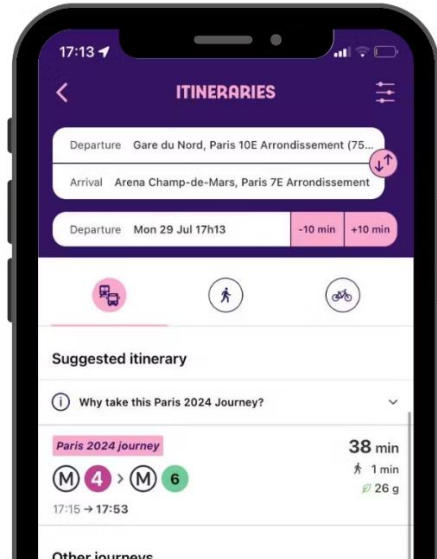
17:13

ITINERARIES

Departure Gare du Nord, Paris 10E Arrondissement (75...

Arrival Arena Champ-de-Mars, Paris 7E Arrondissement

Departure Mon 29 Jul 17h13 -10 min +10 min

Suggested itinerary

Why take this Paris 2024 Journey?

Paris 2024 journey

38 min

M 4 > M 6

1 min

26 g

17:15 → 17:53

Other journeys